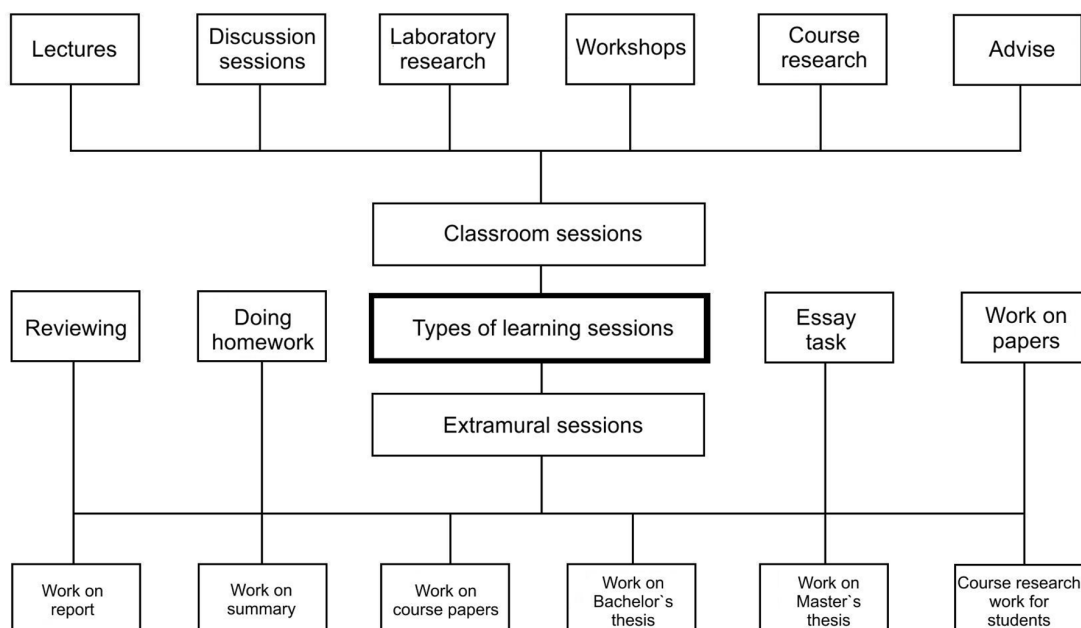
Lectures

Discussion sessions

Laboratory research

Workshops

Course research

Advise

Classroom sessions

Reviewing

Doing homework

Types of learning sessions

Essay task

Work on papers

Extramural sessions

Work on report

Work on summary

Work on course papers

Work on Bachelor`s thesis

Work on Master`s thesis

Course research work for students